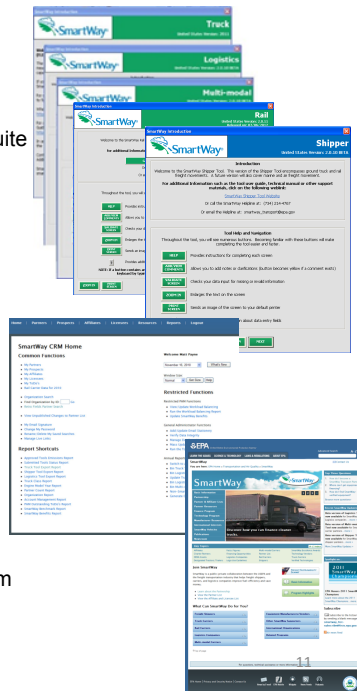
SmartWay Truck
SmartWay Logistics
SmartWay Multi-modal
SmartWay Rail
SmartWay Introduction
SmartWay Shipper
United States Version: 2.0.16 BETA

Introduction

Welcome to the SmartWay Shipper Tool. This version of the Shipper Tool encompasses ground truck and rail freight movements. A future version will also cover barge and air freight movements.

For additional information such as the tool user guide, technical manual or other support materials, click on the following website:

SmartWay Shipper Tool Website

Or call the SmartWay Helpline at: (734) 214-4767

Or email the Helpline at: smartway_transport@epa.gov

Tool Help and Navigation

Throughout the tool, you will see numerous buttons. Becoming familiar with these buttons will make completing the tool easier and faster.

HELP Provides instructions for completing each screen
Allows you to add notes or clarifications (button becomes yellow if a comment exists)
Check your data input for missing or invalid information
ZOOM IN Enlarges the text on the screen
ZOOM OUT Sends an image of the screen to your default printer
Provides additional information about data entry fields

NEXT

uite

Home Partners Prospects Affiliates Licensees Resources Reports Logout

SmartWay CRM Home

Common Functions

Welcome Mark Pepper

Restricted Functions

Report Shortcuts

SmartWay

EPA

Join SmartWay

What Can SmartWay Do for You?

2011 SmartWay Champions

11

m